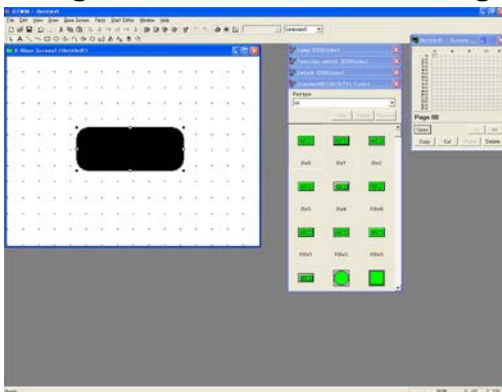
File Edit View Draw Base Screen Parts Text Editor Window Help

Layout1

B-Base Screen1 (Untitled)

Lamp (Unknown)
Function switch (Unknown)
Switch (Unknown)
Standard (Unknown)

Part type
All

Sw0 Sw1 Sw2
Sw3 Sw4 FSw0
FSw1 FSw2 FSw3

Page 00
Open
Copy Cut Paste Delete

Ready